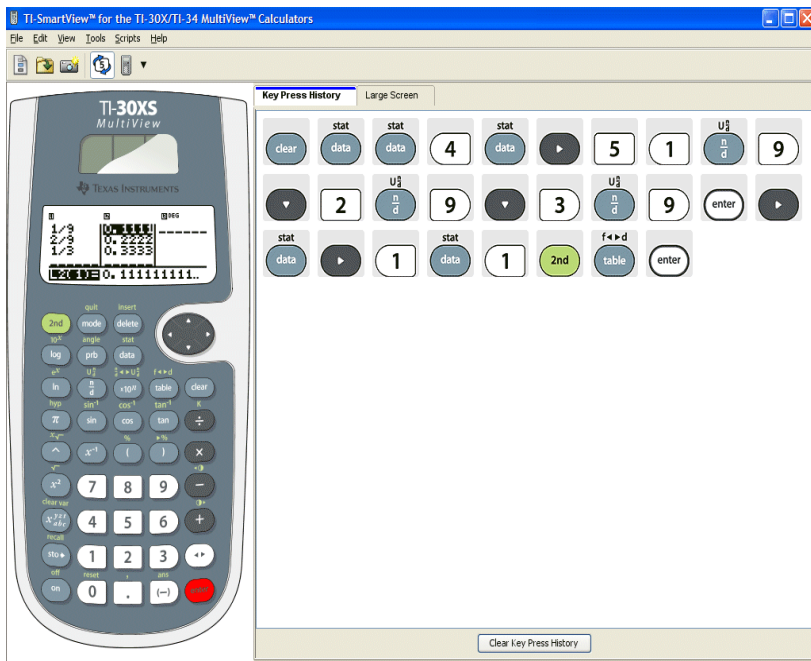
TI-SmartView™ for the TI-30X/TI-34 MultiView™ Calculators

File Edit View Tools Scripts Help

Key Press History | Large Screen

clear | stat data | stat data | 4 | stat data | ► | 5 | 1 | $U\frac{n}{d}$ $\frac{n}{d}$ | 9
▼ | 2 | $U\frac{n}{d}$ $\frac{n}{d}$ | 9 | ▼ | 3 | $U\frac{n}{d}$ $\frac{n}{d}$ | 9 | enter | ►
stat data | ► | 1 | stat data | 1 | 2nd | f◄►d table | enter

Clear Key Press History

TI-30XS MultiView

TEXAS INSTRUMENTS

L1 L2 L3 DEG
1/9 0.1111 ------
2/9 0.2222
1/3 0.3333
L2(1)=0.11111111..

2nd quit mode insert delete
$10^x$ log angle prb stat data
$e^x$ ln $U\frac{n}{d}$ $\frac{n}{d}$ $\frac{n}{d}$◄►$U\frac{n}{d}$ $\times10^n$ f◄►d table clear
hyp π $sin^{-1}$ sin $cos^{-1}$ cos $tan^{-1}$ tan K ÷
$\sqrt[x]{}$ ^ $\sqrt{}$ $x^{-1}$ % ( ▸% ) ×
$x^2$ 7 8 9 −
clear var $x^{yzt}_{abc}$ 4 5 6 +
recall sto► 1 2 3 ◄►
off on reset 0 , . ans (−) enter